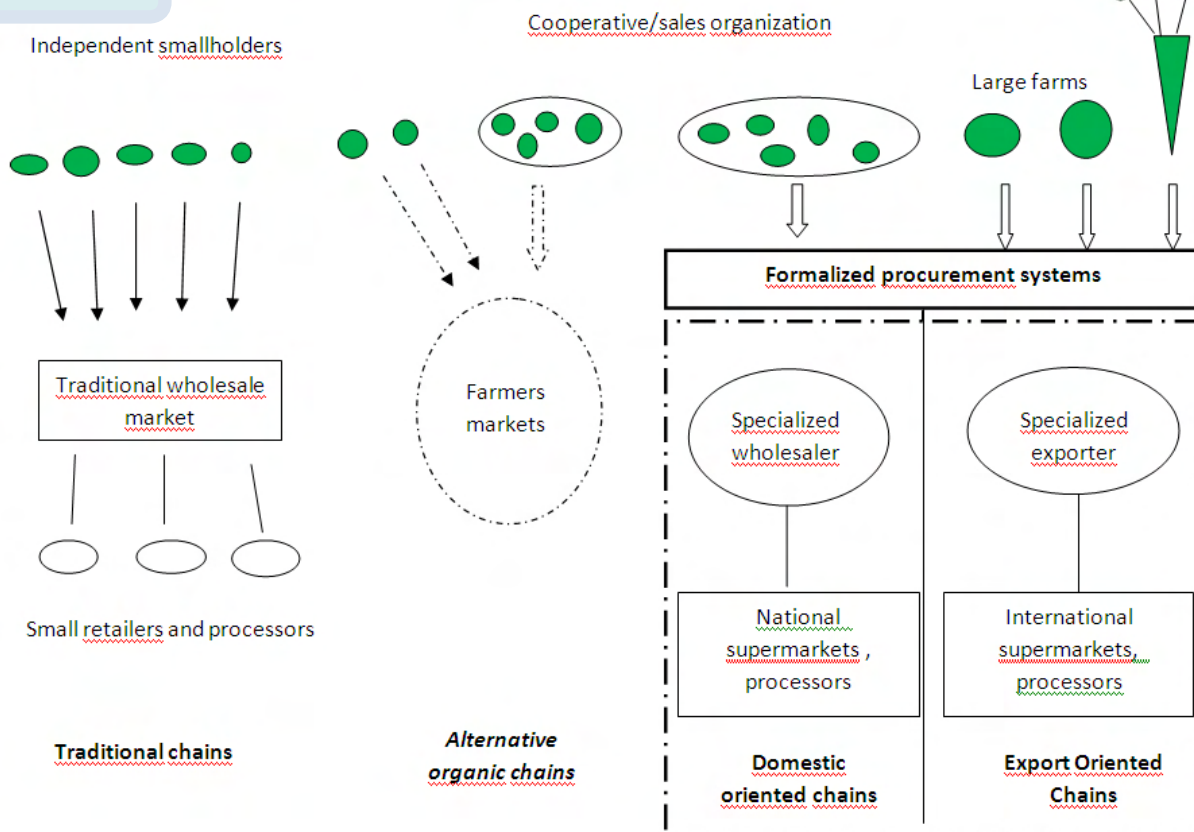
Cooperative/sales organization

Independent smallholders

Large farms

Formalized procurement systems

Traditional wholesale market

Farmers markets

Specialized wholesaler

Specialized exporter

Small retailers and processors

National supermarkets , processors

International supermarkets, processors

Traditional chains

Alternative organic chains

Domestic oriented chains

Export Oriented Chains